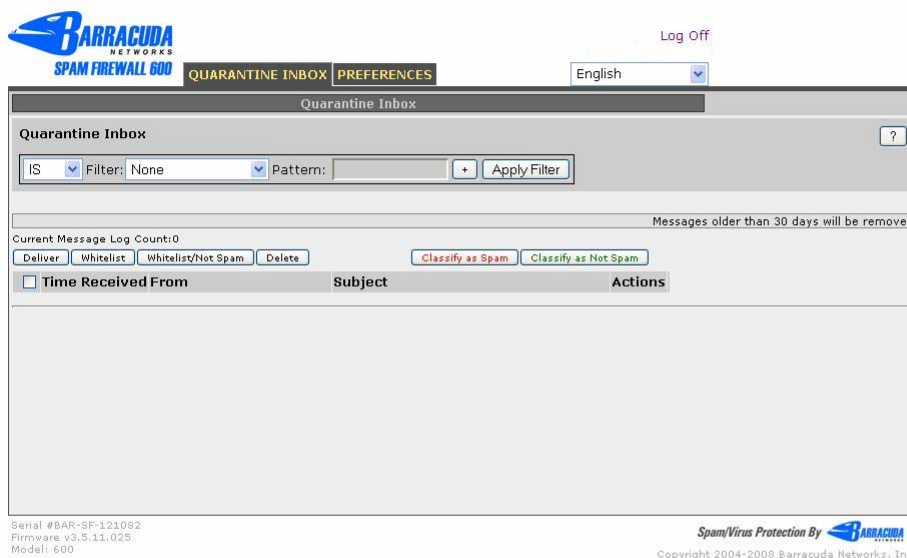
BARRACUDA NETWORKS
SPAM FIREWALL 600

QUARANTINE INBOX | PREFERENCES

Log Off

English

Quarantine Inbox

Quarantine Inbox

?

IS Filter: None Pattern: + Apply Filter

Messages older than 30 days will be remove

Current Message Log Count:0

Deliver | Whitelist | Whitelist/Not Spam | Delete

Classify as Spam | Classify as Not Spam

| Time Received | From | Subject | Actions |
|---|---|---|---|

Serial #BAR-SF-121082
Firmware v3.5.11.025
Model: 600

Spam/Virus Protection By BARRACUDA NETWORKS

Copyright 2004-2008 Barracuda Networks, In